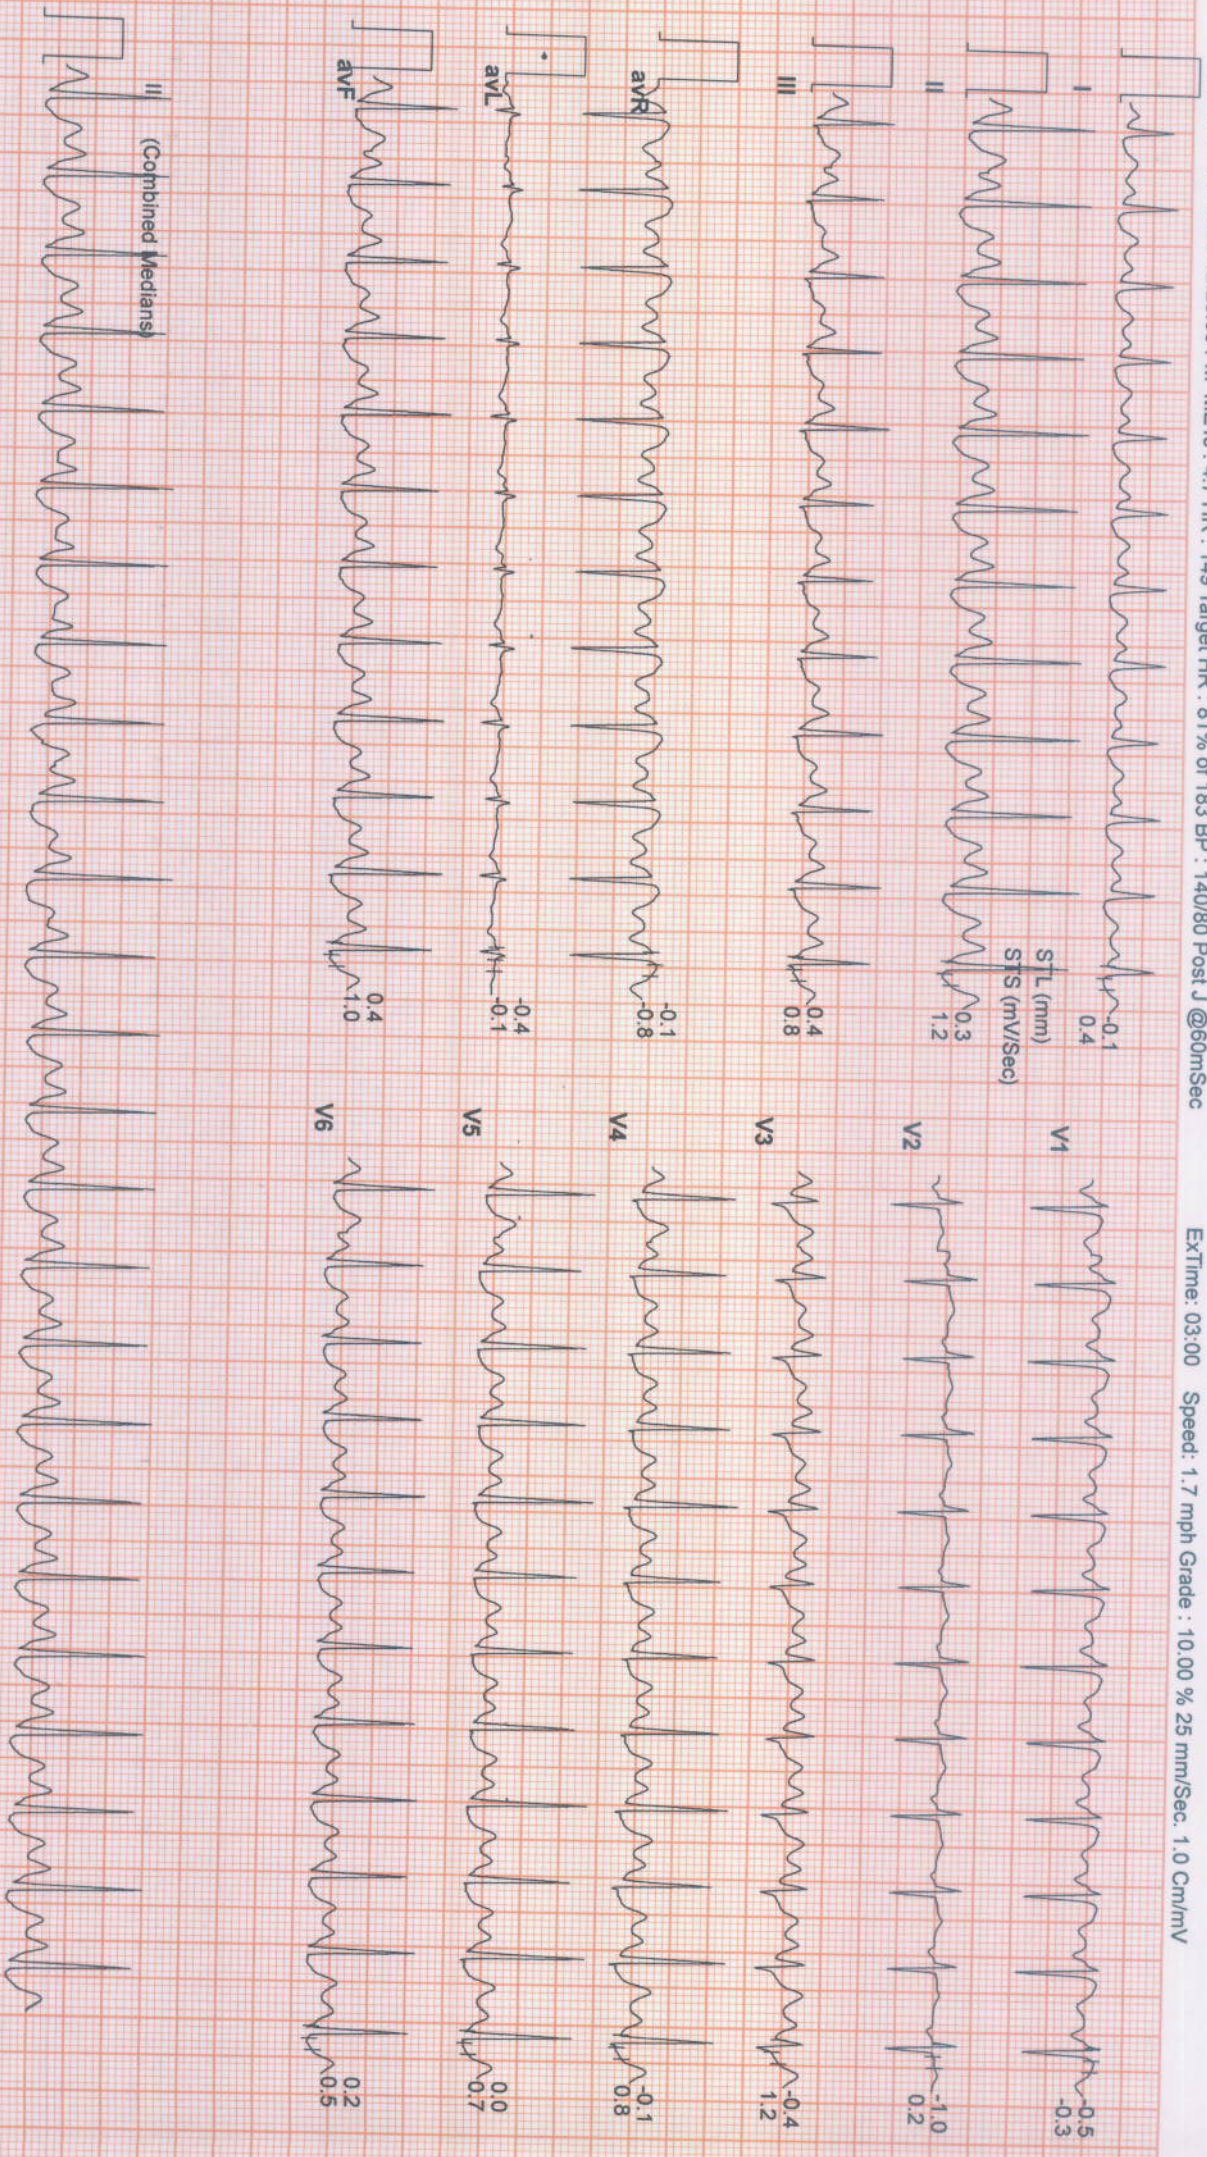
HR : 149 Target HR : 81% of 183 BP : 140/80 Post J @60mSec

ExTime: 03:00 Speed: 1.7 mph Grade : 10.00 % 25 mm/Sec. 1.0 Cm/mV

I
-0.1
0.4

STL (mm)
STS (mV/Sec)

II
0.3
1.2

III
0.4
0.8

aVR
-0.1
-0.8

aVL
-0.4
-0.1

aVF
0.4
1.0

II (Combined Medians)

V1
-0.5
-0.3

V2
-1.0
0.2

V3
-0.4
1.2

V4
-0.1
0.8

V5
0.0
0.7

V6
0.2
0.5